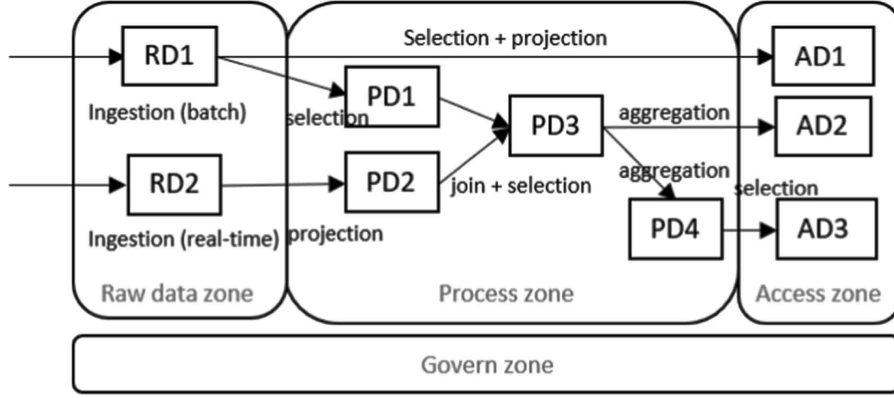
RD1

Selection + projection

AD1

Ingestion (batch)

selection

PD1

PD3

aggregation

AD2

RD2

PD2

join + selection

aggregation

selection

Ingestion (real-time)

projection

PD4

AD3

Raw data zone

Process zone

Access zone

Govern zone